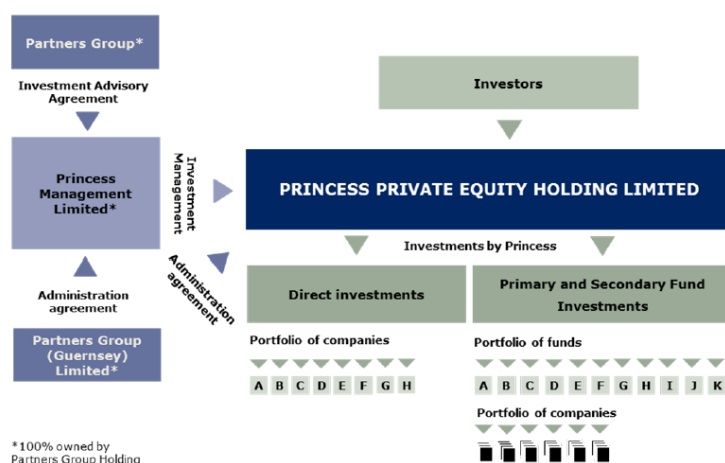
Partners Group*

Investment Advisory Agreement

Princess Management Limited*

Administration agreement

Partners Group (Guernsey) Limited*

*100% owned by Partners Group Holding

Investment Management

Administration agreement

Investors

PRINCESS PRIVATE EQUITY HOLDING LIMITED

Investments by Princess

Direct investments

Portfolio of companies

A B C D E F G H

Primary and Secondary Fund Investments

Portfolio of funds

A B C D E F G H I J K

Portfolio of companies